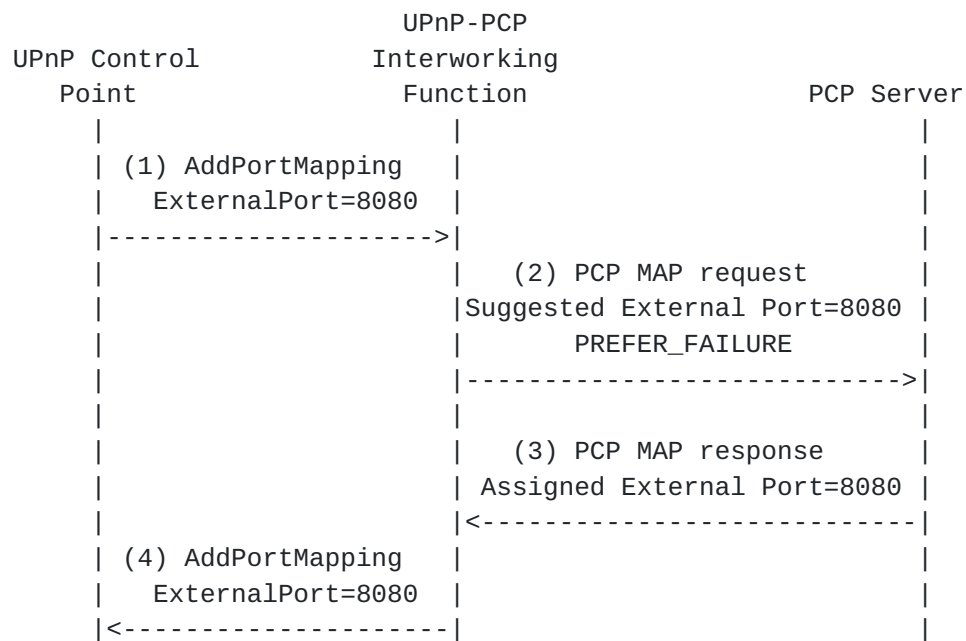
UPnP-PCP
UPnP Control Interworking
Point Function PCP Server

(1) AddPortMapping
ExternalPort=8080

(2) PCP MAP request
Suggested External Port=8080
PREFER_FAILURE

(3) PCP MAP response
Assigned External Port=8080

(4) AddPortMapping
ExternalPort=8080